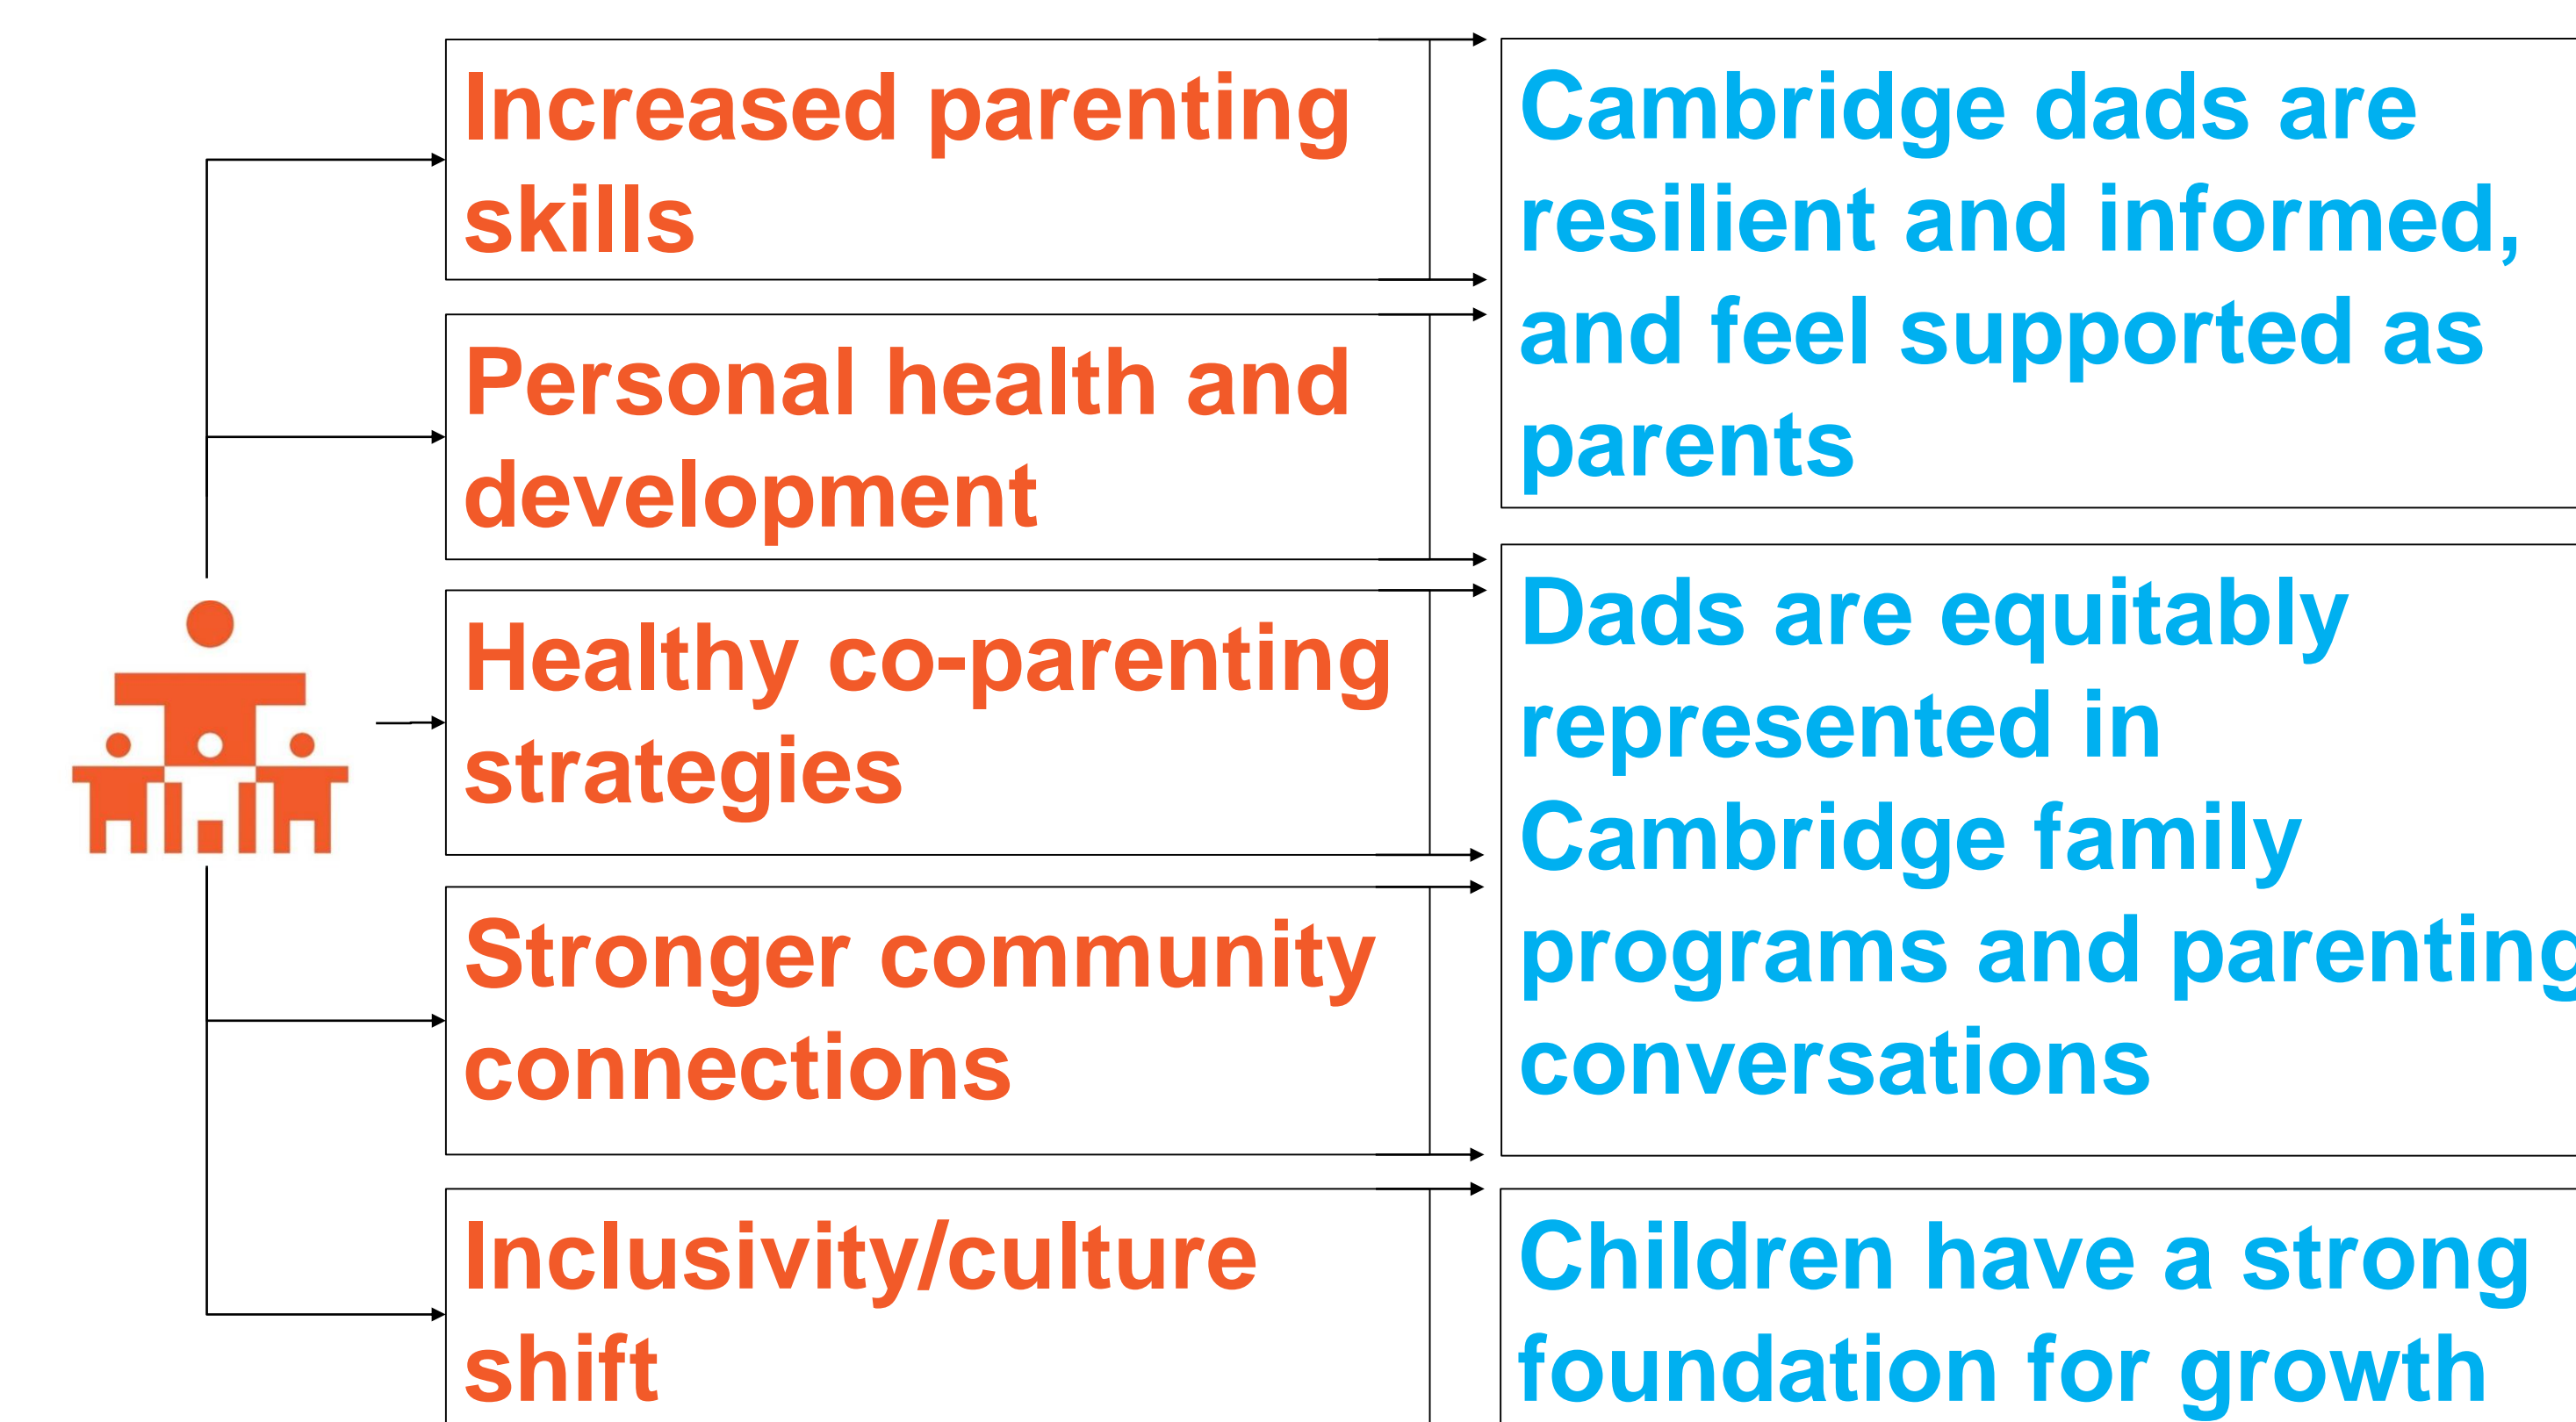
Increased parenting skills

Personal health and development

Healthy co-parenting strategies

Stronger community connections

Inclusivity/culture shift

Cambridge dads are resilient and informed, and feel supported as parents

Dads are equitably represented in Cambridge family programs and parenting conversations

Children have a strong foundation for growth